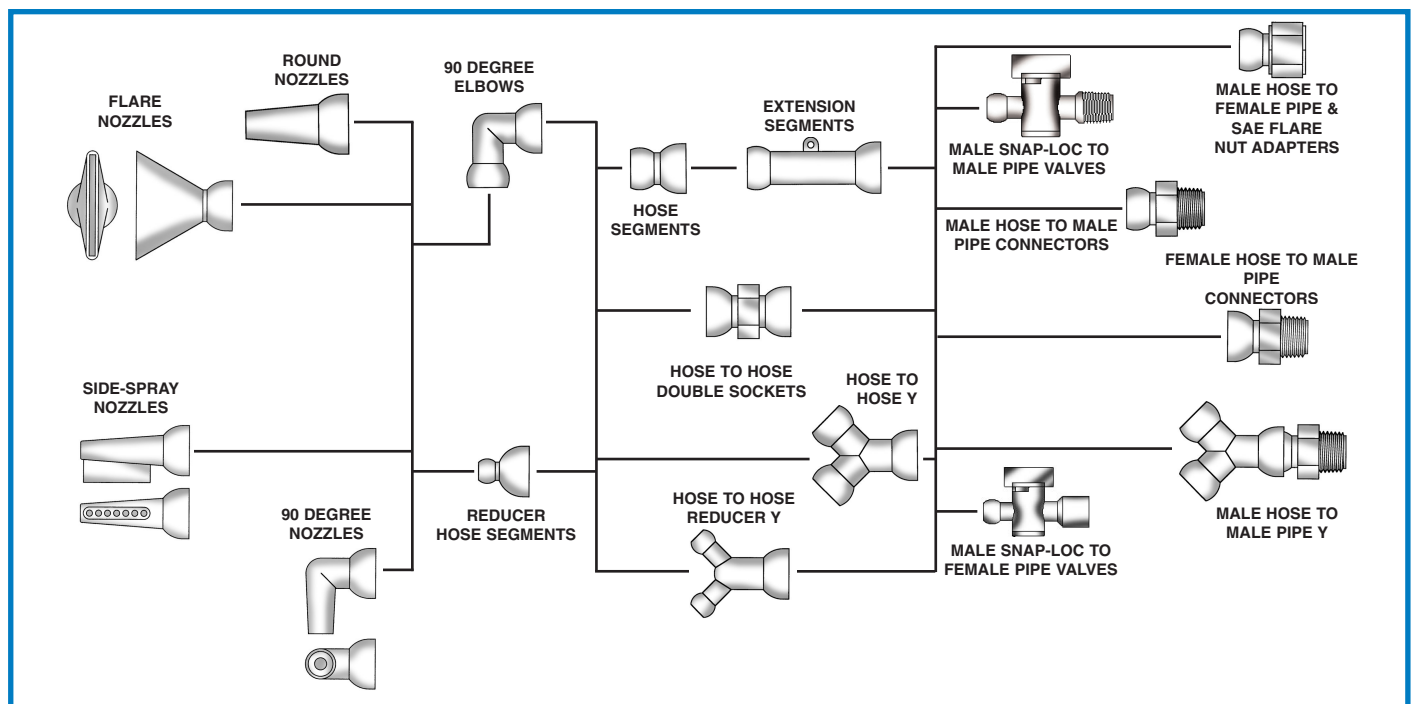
FLARE NOZZLES

ROUND NOZZLES

90 DEGREE ELBOWS

HOSE SEGMENTS

EXTENSION SEGMENTS

MALE SNAP-LOC TO MALE PIPE VALVES

MALE HOSE TO FEMALE PIPE & SAE FLARE NUT ADAPTERS

MALE HOSE TO MALE PIPE CONNECTORS

FEMALE HOSE TO MALE PIPE CONNECTORS

HOSE TO HOSE DOUBLE SOCKETS

SIDE-SPRAY NOZZLES

HOSE TO HOSE Y

REDUCER HOSE SEGMENTS

HOSE TO HOSE REDUCER Y

90 DEGREE NOZZLES

MALE SNAP-LOC TO FEMALE PIPE VALVES

MALE HOSE TO MALE PIPE Y